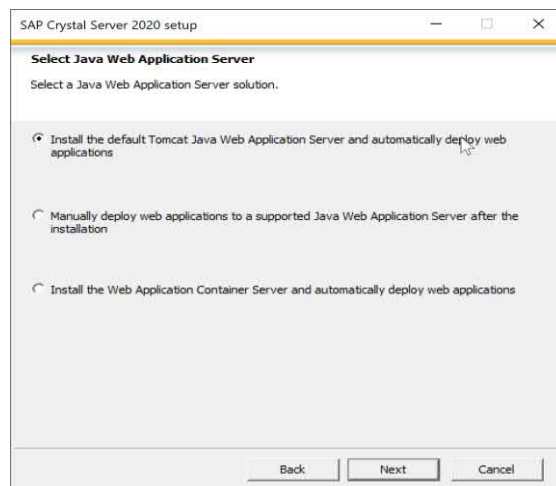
SAP Crystal Server 2020 setup

Select Java Web Application Server

Select a Java Web Application Server solution.

Install the default Tomcat Java Web Application Server and automatically deploy web applications

Manually deploy web applications to a supported Java Web Application Server after the installation

Install the Web Application Container Server and automatically deploy web applications

Back

Next

Cancel